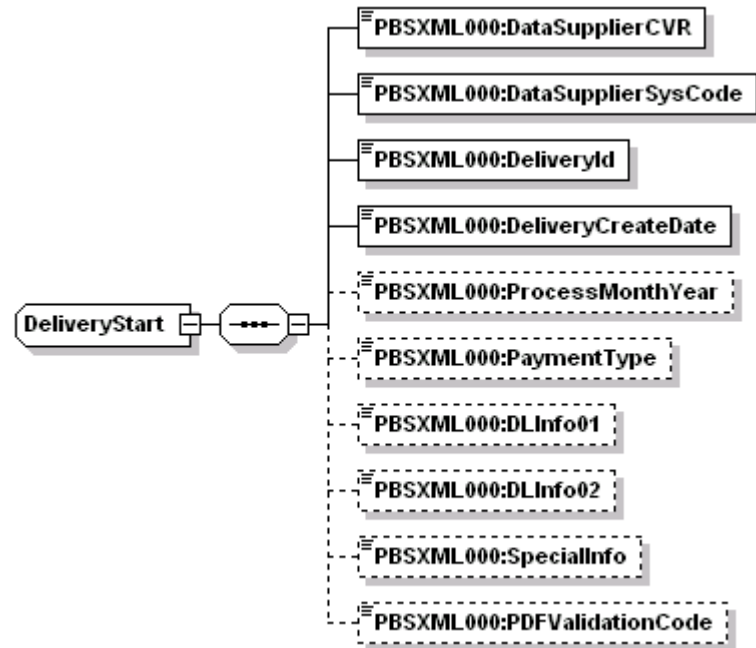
DeliveryStart

PBSXML000:DataSupplierCVR

PBSXML000:DataSupplierSysCode

PBSXML000:DeliveryId

PBSXML000:DeliveryCreateDate

PBSXML000:ProcessMonthYear

PBSXML000:PaymentType

PBSXML000:DLInfo01

PBSXML000:DLInfo02

PBSXML000:SpecialInfo

PBSXML000:PDFValidationCode